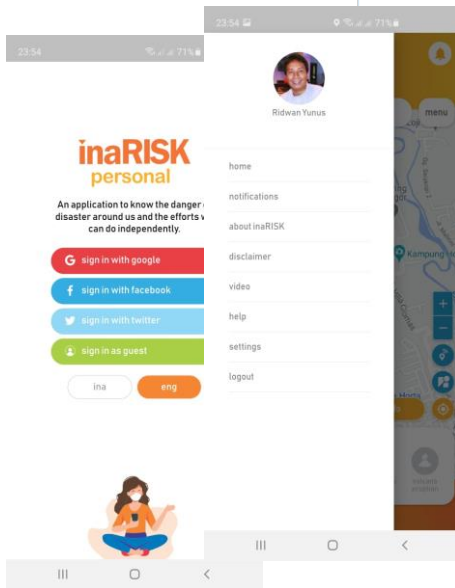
23:54

71%

inaRISK
personal

An application to know the danger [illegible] disaster around us and the efforts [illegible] can do independently.

sign in with google

sign in with facebook

sign in with twitter

sign in as guest

ina

eng

23:54

71%

Ridwan Yunus

home

notifications

about inaRISK

disclaimer

video

help

settings

logout

menu

Kampung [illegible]

+

−